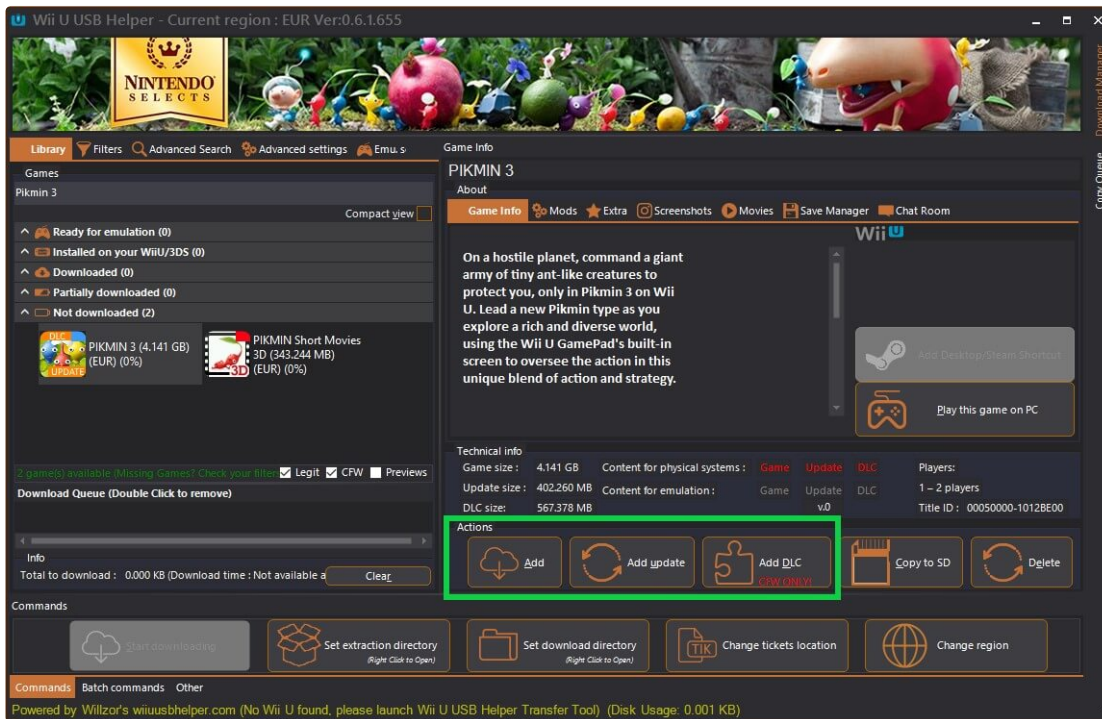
Wii U USB Helper - Current region : EUR Ver:0.6.1.655

NINTENDO SELECTS

Download Manager

Copy Queue

Library Filters Advanced Search Advanced settings Emu. s

Games

Pikmin 3

Compact view

Ready for emulation (0)

Installed on your WiiU/3DS (0)

Downloaded (0)

Partially downloaded (0)

Not downloaded (2)

DLC
UPDATE
PIKMIN 3 (4.141 GB) (EUR) (0%)

3D
PIKMIN Short Movies 3D (343.244 MB) (EUR) (0%)

2 game(s) available (Missing Games? Check your filters) Legit CFW Previews

Download Queue (Double Click to remove)

Info

Total to download : 0.000 KB (Download time : Not available a

Clear

Game Info

PIKMIN 3

About

Game Info Mods Extra Screenshots Movies Save Manager Chat Room

Wii U

On a hostile planet, command a giant army of tiny ant-like creatures to protect you, only in Pikmin 3 on Wii U. Lead a new Pikmin type as you explore a rich and diverse world, using the Wii U GamePad's built-in screen to oversee the action in this unique blend of action and strategy.

Add Desktop/Steam Shortcut

Play this game on PC

Technical info

| Game size : | 4.141 GB | Content for physical systems : | Game | Update | DLC | Players: |
|---|---|---|---|---|---|---|
| Update size : | 402.260 MB | Content for emulation : | Game | Update | DLC | 1 – 2 players |
| DLC size: | 567.378 MB | | | v.0 | | Title ID : 00050000-1012BE00 |

Actions

Add

Add update

Add DLC
CFW ONLY!

Copy to SD

Delete

Commands

Start downloading

Set extraction directory
(Right Click to Open)

Set download directory
(Right Click to Open)

TIK
Change tickets location

Change region

Commands Batch commands Other

Powered by Willzor's wiiusbhelper.com (No Wii U found, please launch Wii U USB Helper Transfer Tool) (Disk Usage: 0.001 KB)